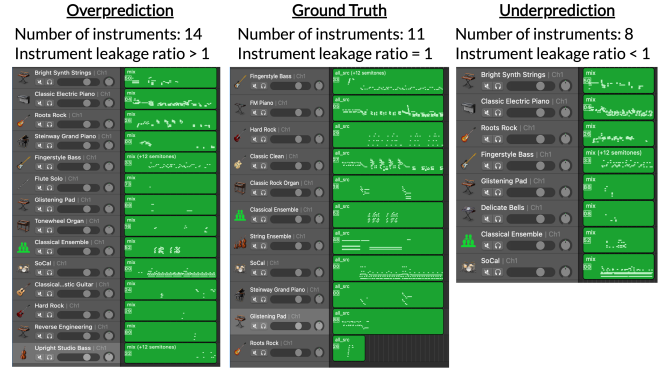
Overprediction
Number of instruments: 14
Instrument leakage ratio > 1

Bright Synth Strings | Ch1
mix
Classic Electric Piano | Ch1
mix
Roots Rock | Ch1
mix
Steinway Grand Piano | Ch1
mix
Fingerstyle Bass | Ch1
mix (+12 semitones)
Flute Solo | Ch1
mix
Glistening Pad | Ch1
mix
Tonewheel Organ | Ch1
mix
Classical Ensemble | Ch1
mix
SoCal | Ch1
mix
Classical...stic Guitar | Ch1
mix
Hard Rock | Ch1
mix
Reverse Engineering | Ch1
mix
Upright Studio Bass | Ch1
mix (+12 semitones)

Ground Truth
Number of instruments: 11
Instrument leakage ratio = 1

Fingerstyle Bass | Ch1
all_src (+12 semitones)
FM Piano | Ch1
all_src
Hard Rock | Ch1
all_src
Classic Clean | Ch1
all_src
Classic Rock Organ | Ch1
all_src
Classical Ensemble | Ch1
all_src
String Ensemble | Ch1
all_src
SoCal | Ch1
all_src
Steinway Grand Piano | Ch1
all_src
Glistening Pad | Ch1
all_src
Roots Rock | Ch1
all_src

Underprediction
Number of instruments: 8
Instrument leakage ratio < 1

Bright Synth Strings | Ch1
mix
Classic Electric Piano | Ch1
mix
Roots Rock | Ch1
mix
Fingerstyle Bass | Ch1
mix (+12 semitones)
Glistening Pad | Ch1
mix
Delicate Bells | Ch1
mix
Classical Ensemble | Ch1
mix
SoCal | Ch1
mix